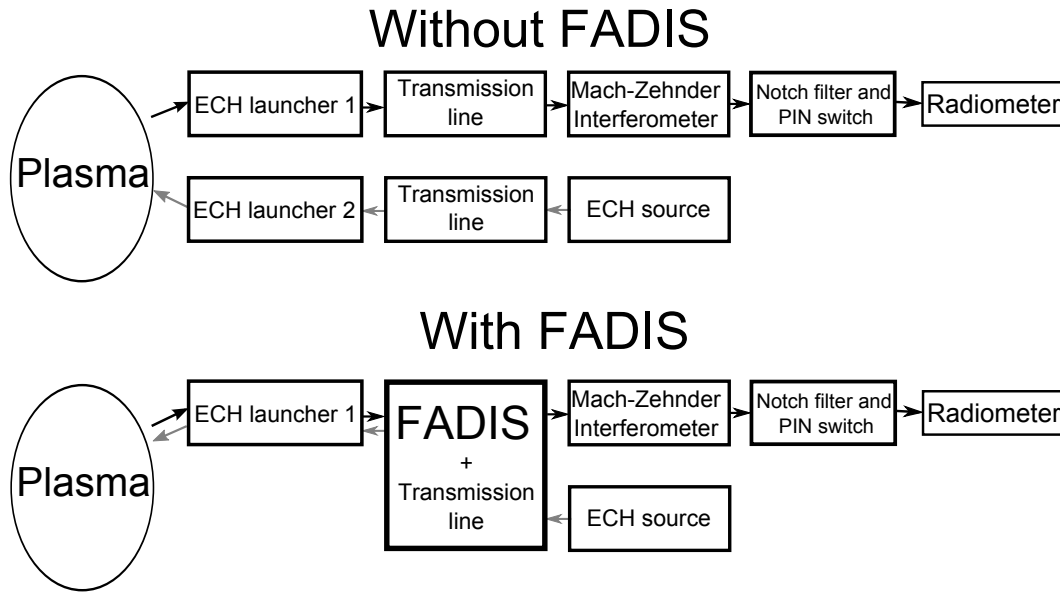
Without FADIS

Plasma

ECH launcher 1

Transmission line

Mach-Zehnder Interferometer

Notch filter and PIN switch

Radiometer

ECH launcher 2

Transmission line

ECH source

With FADIS

Plasma

ECH launcher 1

FADIS + Transmission line

Mach-Zehnder Interferometer

Notch filter and PIN switch

Radiometer

ECH source